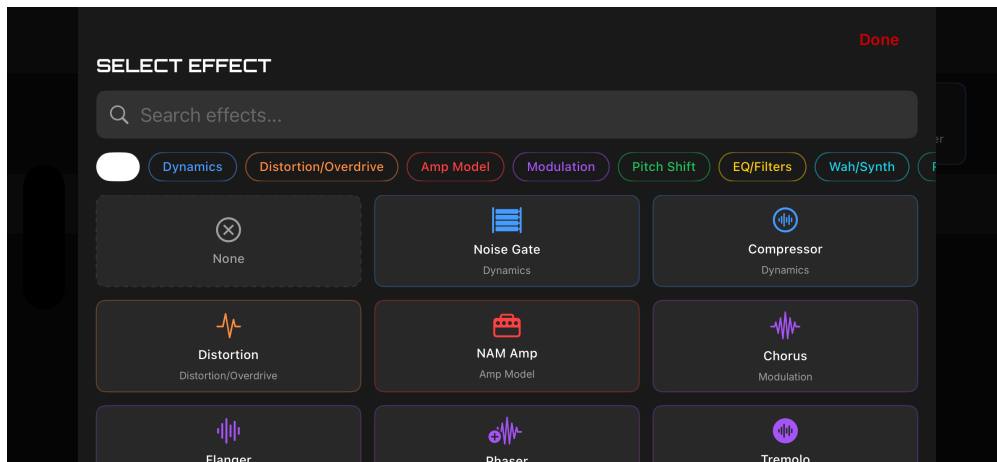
Done

SELECT EFFECT

Search effects...

Dynamics Distortion/Overdrive Amp Model Modulation Pitch Shift EQ/Filters Wah/Synth

None

Noise Gate
Dynamics

Compressor
Dynamics

Distortion
Distortion/Overdrive

NAM Amp
Amp Model

Chorus
Modulation

Flanger

Phaser

Tremolo